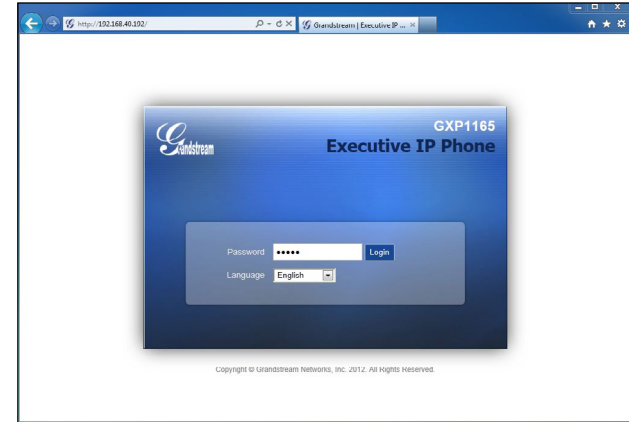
http://192.168.40.192/

Grandstream | Executive IP ...

Grandstream

GXP1165

Executive IP Phone

Password •••••

Login

Language English

Copyright © Grandstream Networks, Inc. 2012. All Rights Reserved.